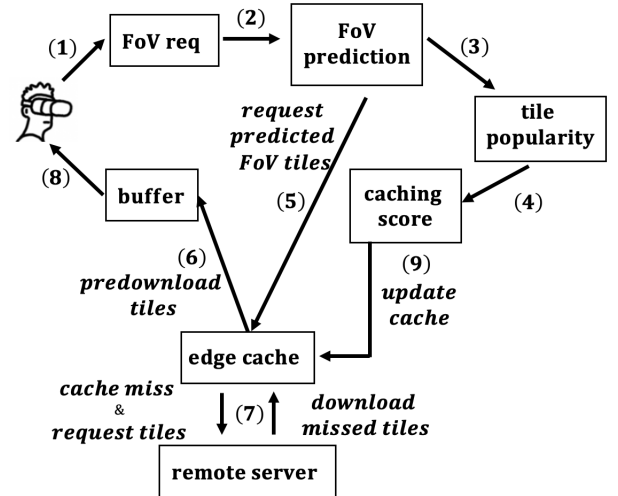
(1)

FoV req

(2)

FoV prediction

(3)

tile popularity

request predicted FoV tiles

(8)

buffer

(5)

caching score

(4)

(6)

predownload tiles

(9)

update cache

edge cache

cache miss & request tiles

(7)

download missed tiles

remote server